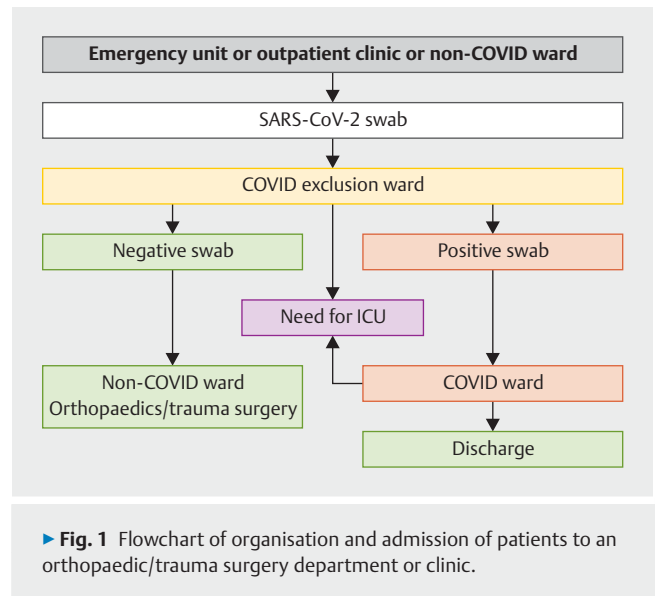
Emergency unit or outpatient clinic or non-COVID ward

SARS-CoV-2 swab

COVID exclusion ward

Negative swab

Positive swab

Need for ICU

Non-COVID ward
Orthopaedics/trauma surgery

COVID ward

Discharge

▸ Fig. 1 Flowchart of organisation and admission of patients to an orthopaedic/trauma surgery department or clinic.